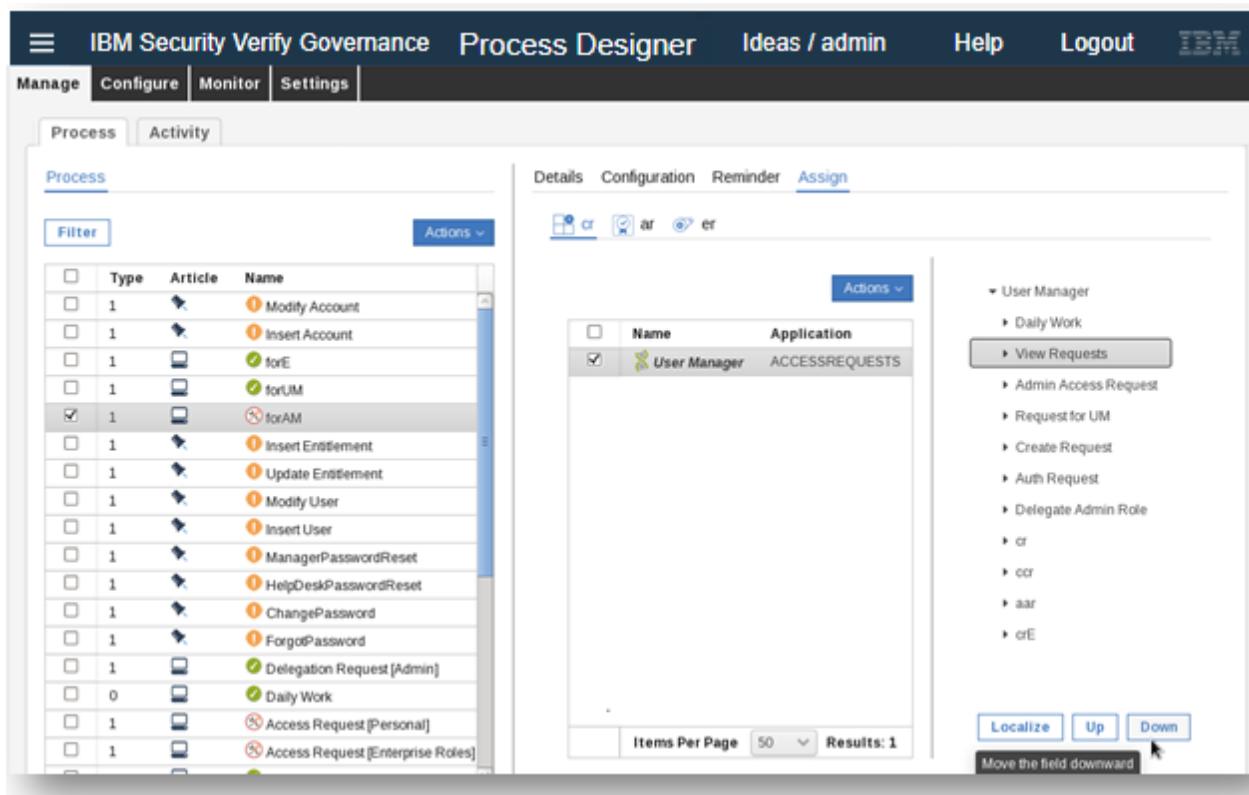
IBM Security Verify Governance Process Designer Ideas / admin Help Logout IBM

Manage Configure Monitor Settings

Process Activity

Process

Filter

Actions

| | Type | Article | Name |
|---|---|---|---|
| ☐ | 1 | | Modify Account |
| ☐ | 1 | | Insert Account |
| ☐ | 1 | | forE |
| ☐ | 1 | | forUM |
| ☑ | 1 | | forAM |
| ☐ | 1 | | Insert Entitlement |
| ☐ | 1 | | Update Entitlement |
| ☐ | 1 | | Modify User |
| ☐ | 1 | | Insert User |
| ☐ | 1 | | ManagerPasswordReset |
| ☐ | 1 | | HelpDeskPasswordReset |
| ☐ | 1 | | ChangePassword |
| ☐ | 1 | | ForgotPassword |
| ☐ | 1 | | Delegation Request [Admin] |
| ☐ | 0 | | Daily Work |
| ☐ | 1 | | Access Request [Personal] |
| ☐ | 1 | | Access Request [Enterprise Roles] |

Details Configuration Reminder Assign

cr ar er

Actions

| | Name | Application |
|---|---|---|
| ☑ | User Manager | ACCESSREQUESTS |

Items Per Page 50 Results: 1

User Manager
Daily Work
View Requests
Admin Access Request
Request for UM
Create Request
Auth Request
Delegate Admin Role
cr
ccr
aar
crE

Localize Up Down

Move the field downward